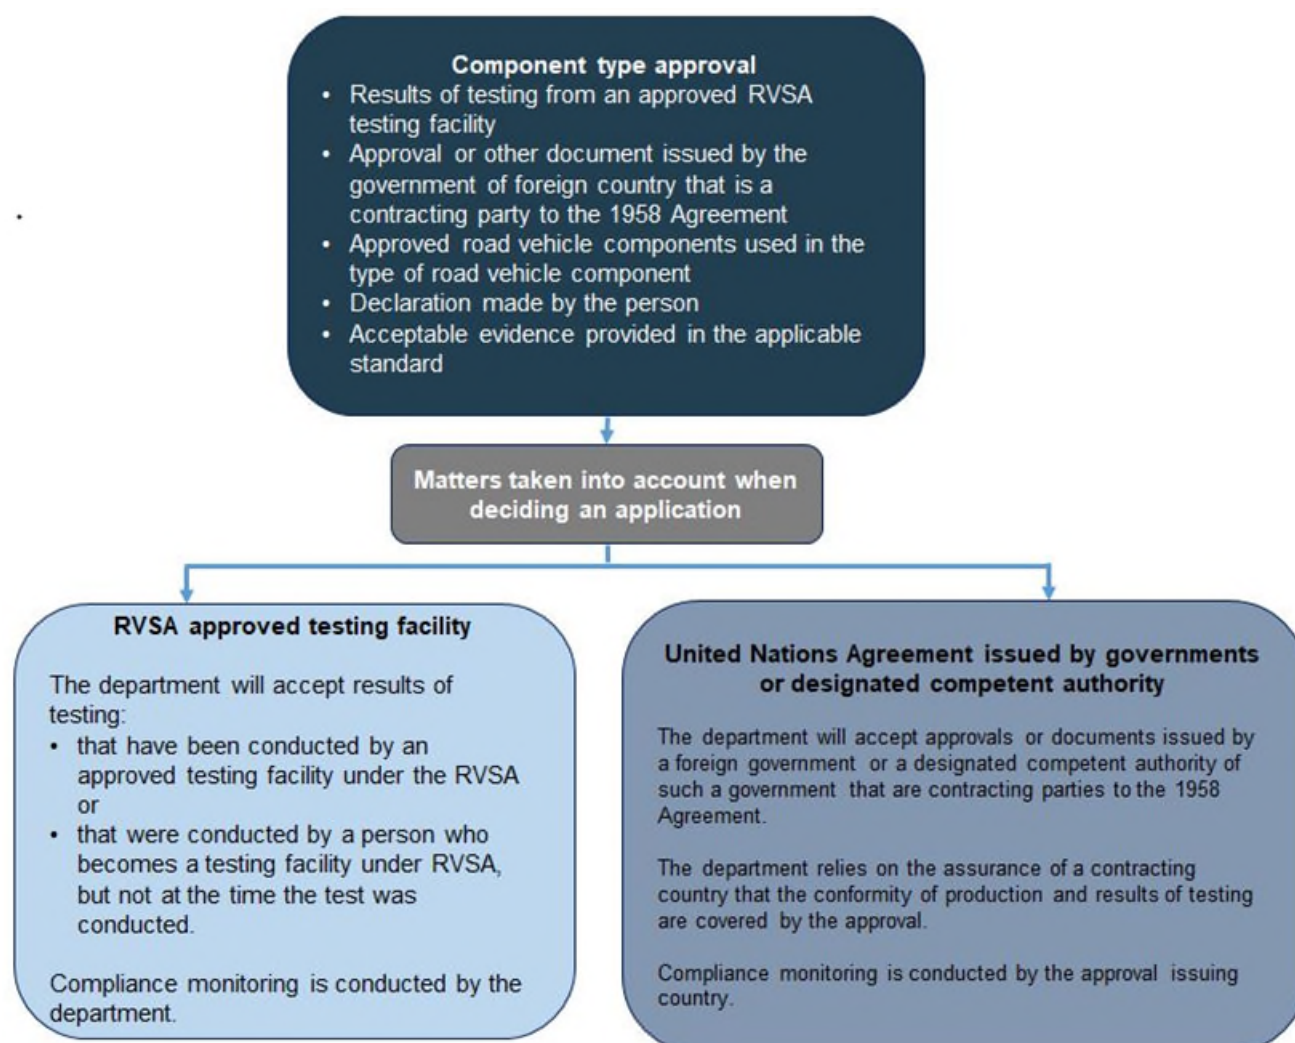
Component type approval
- Results of testing from an approved RVSA testing facility
- Approval or other document issued by the government of foreign country that is a contracting party to the 1958 Agreement
- Approved road vehicle components used in the type of road vehicle component
- Declaration made by the person
- Acceptable evidence provided in the applicable standard

Matters taken into account when deciding an application

RVSA approved testing facility

The department will accept results of testing:
- that have been conducted by an approved testing facility under the RVSA or
- that were conducted by a person who becomes a testing facility under RVSA, but not at the time the test was conducted.

Compliance monitoring is conducted by the department.

United Nations Agreement issued by governments or designated competent authority

The department will accept approvals or documents issued by a foreign government or a designated competent authority of such a government that are contracting parties to the 1958 Agreement.

The department relies on the assurance of a contracting country that the conformity of production and results of testing are covered by the approval.

Compliance monitoring is conducted by the approval issuing country.